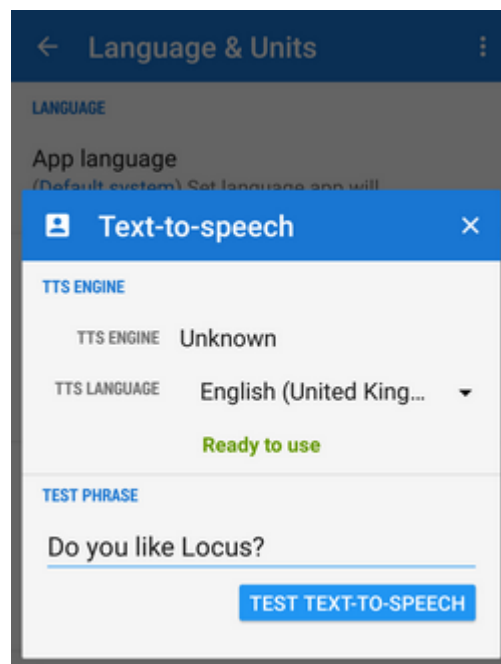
← Language & Units

LANGUAGE

App language
(Default system) Set language app will

Text-to-speech ×

TTS ENGINE

TTS ENGINE Unknown

TTS LANGUAGE English (United King...

Ready to use

TEST PHRASE

Do you like Locus?

TEST TEXT-TO-SPEECH